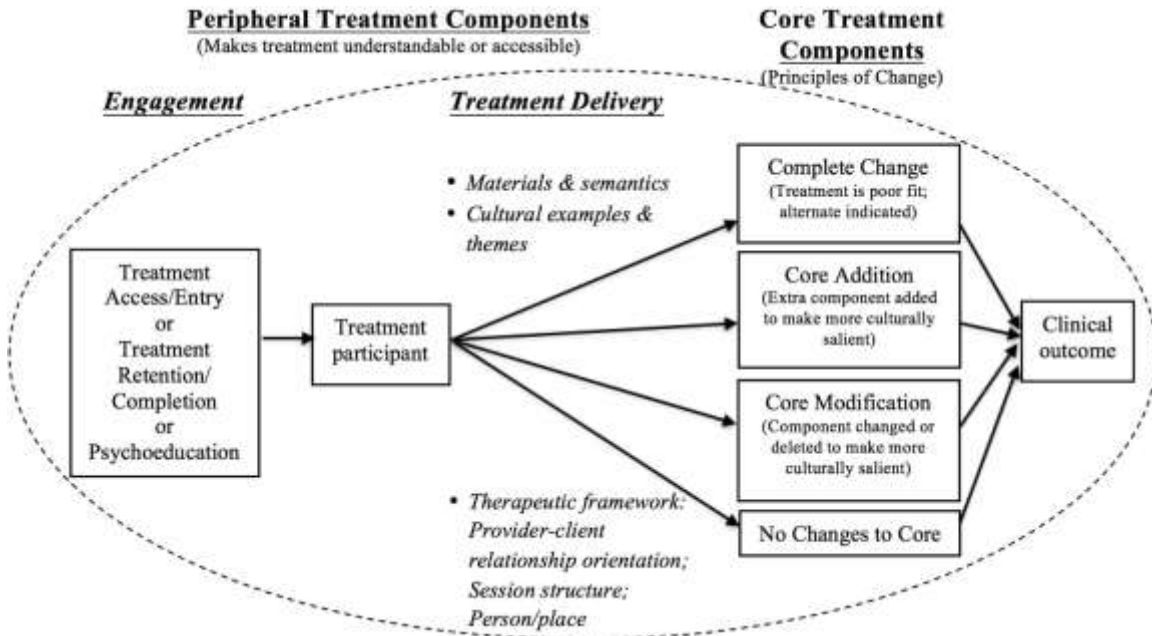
Peripheral Treatment Components
(Makes treatment understandable or accessible)

Core Treatment Components
(Principles of Change)

Engagement

Treatment Delivery

Treatment Access/Entry or Treatment Retention/ Completion or Psychoeducation

Treatment participant

• Materials & semantics
• Cultural examples & themes

• Therapeutic framework: Provider-client relationship orientation; Session structure; Person/place

Complete Change
(Treatment is poor fit; alternate indicated)

Core Addition
(Extra component added to make more culturally salient)

Core Modification
(Component changed or deleted to make more culturally salient)

No Changes to Core

Clinical outcome